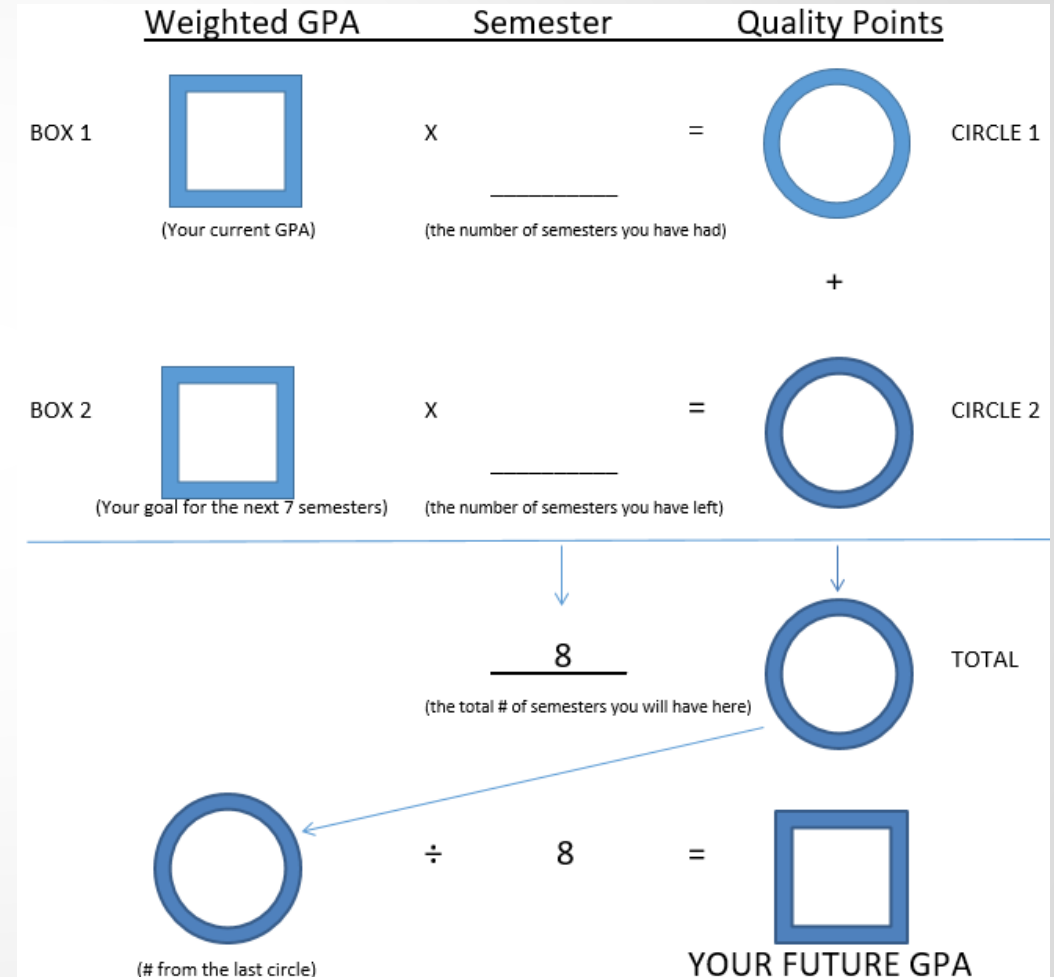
Weighted GPA Semester Quality Points

BOX 1 X = CIRCLE 1

(Your current GPA) (the number of semesters you have had)

+

BOX 2 X = CIRCLE 2

(Your goal for the next 7 semesters) (the number of semesters you have left)

8 TOTAL

(the total # of semesters you will have here)

÷ 8 =

(# from the last circle)

YOUR FUTURE GPA